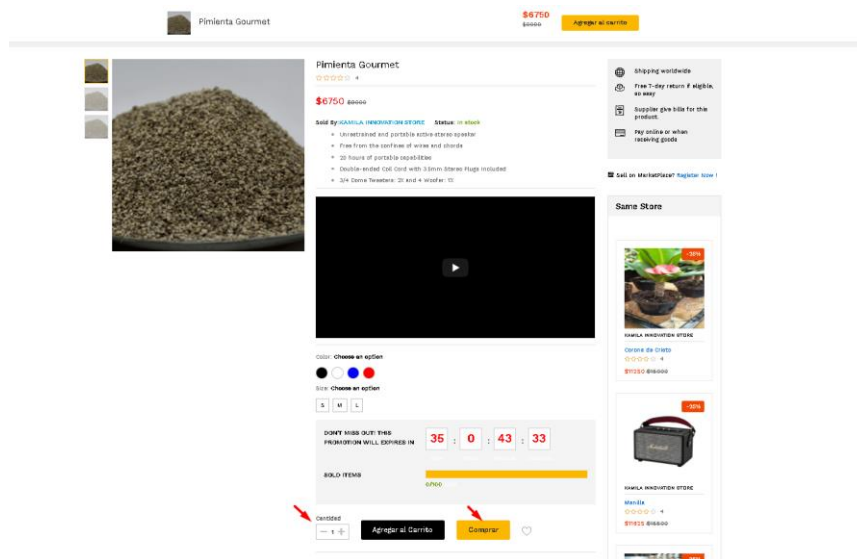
Pimienta Gourmet

$6750
$9000

Agregar al carrito

Pimienta Gourmet

4

$6750 $9000

Sold By: KAMILA INNOVATION STORE Status: in stock

Unrestrained and portable active stereo speaker
Free from the confines of wires and chords
20 hours of portable capabilities
Double-ended Coil Cord with 3.5mm Stereo Plugs Included
3/4 Dome Tweeters: 2X and 4 Woofer: 1X

Color: Choose an option

Size: Choose an option

S M L

DON'T MISS OUT! THIS PROMOTION WILL EXPIRES IN

35 : 0 : 43 : 33

SOLD ITEMS

0/100

Cantidad

1

Agregar al Carrito

Comprar

Shipping worldwide

Free 7-day return if eligible, so easy

Supplier give bills for this product.

Pay online or when receiving goods

Sell on MarketPlace? Register Now !

Same Store

-30%

KAMILA INNOVATION STORE

Corona de Cristo

4

$11250 $16000

-30%

KAMILA INNOVATION STORE

Mandle

4

$11625 $16500

-30%